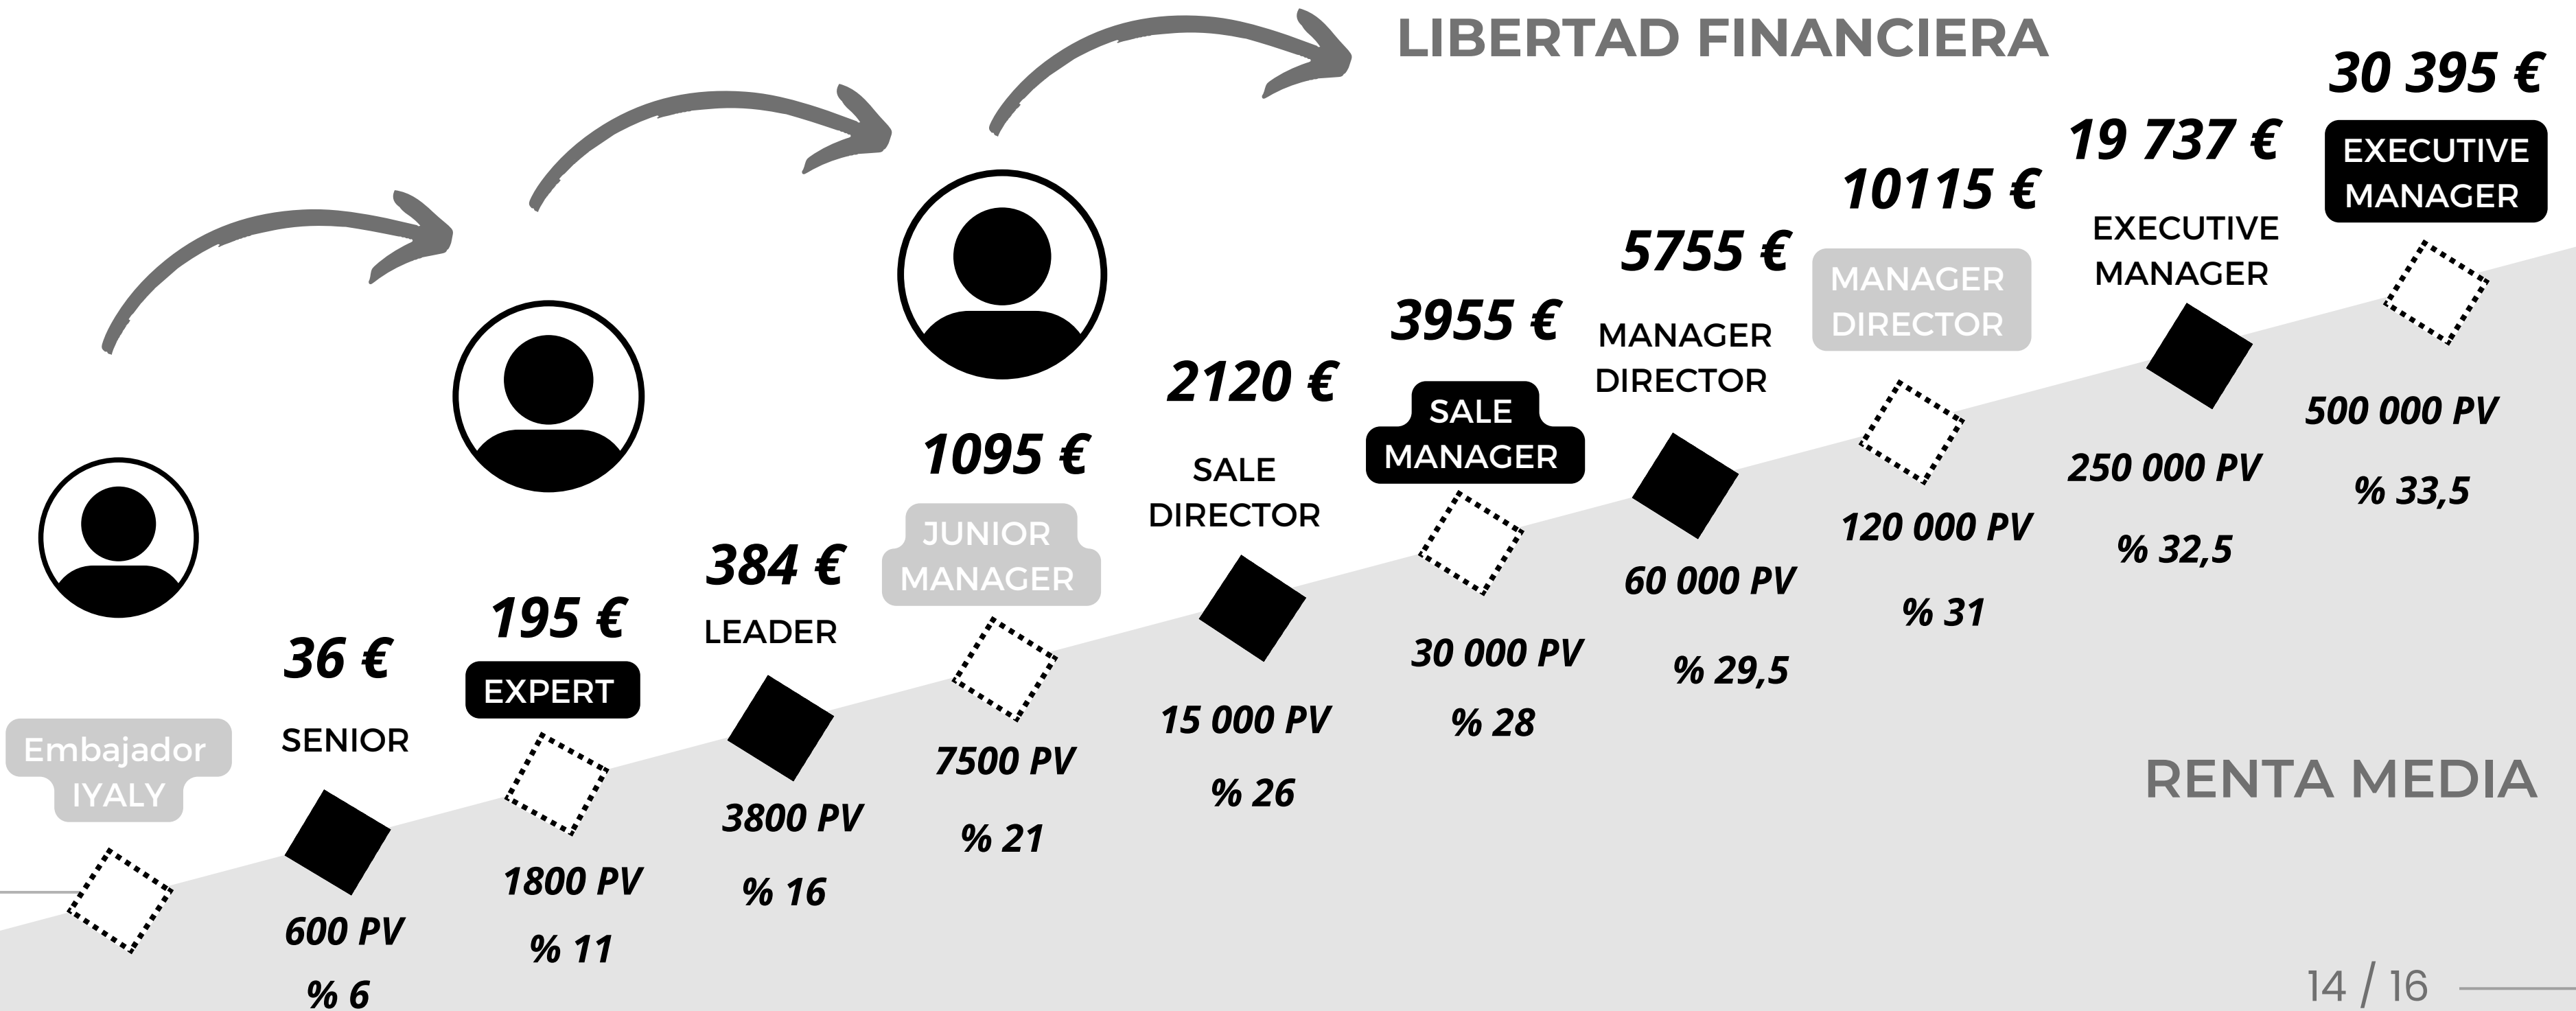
LIBERTAD FINANCIERA

30 395 €
EXECUTIVE MANAGER

19 737 €
EXECUTIVE MANAGER

10115 €
MANAGER DIRECTOR

5755 €
MANAGER DIRECTOR

3955 €
SALE MANAGER

2120 €
SALE DIRECTOR

1095 €
JUNIOR MANAGER

384 €
LEADER

195 €
EXPERT

36 €
SENIOR

Embajador IYALY

600 PV
% 6

1800 PV
% 11

3800 PV
% 16

7500 PV
% 21

15 000 PV
% 26

30 000 PV
% 28

60 000 PV
% 29,5

120 000 PV
% 31

250 000 PV
% 32,5

500 000 PV
% 33,5

RENTA MEDIA

14 / 16